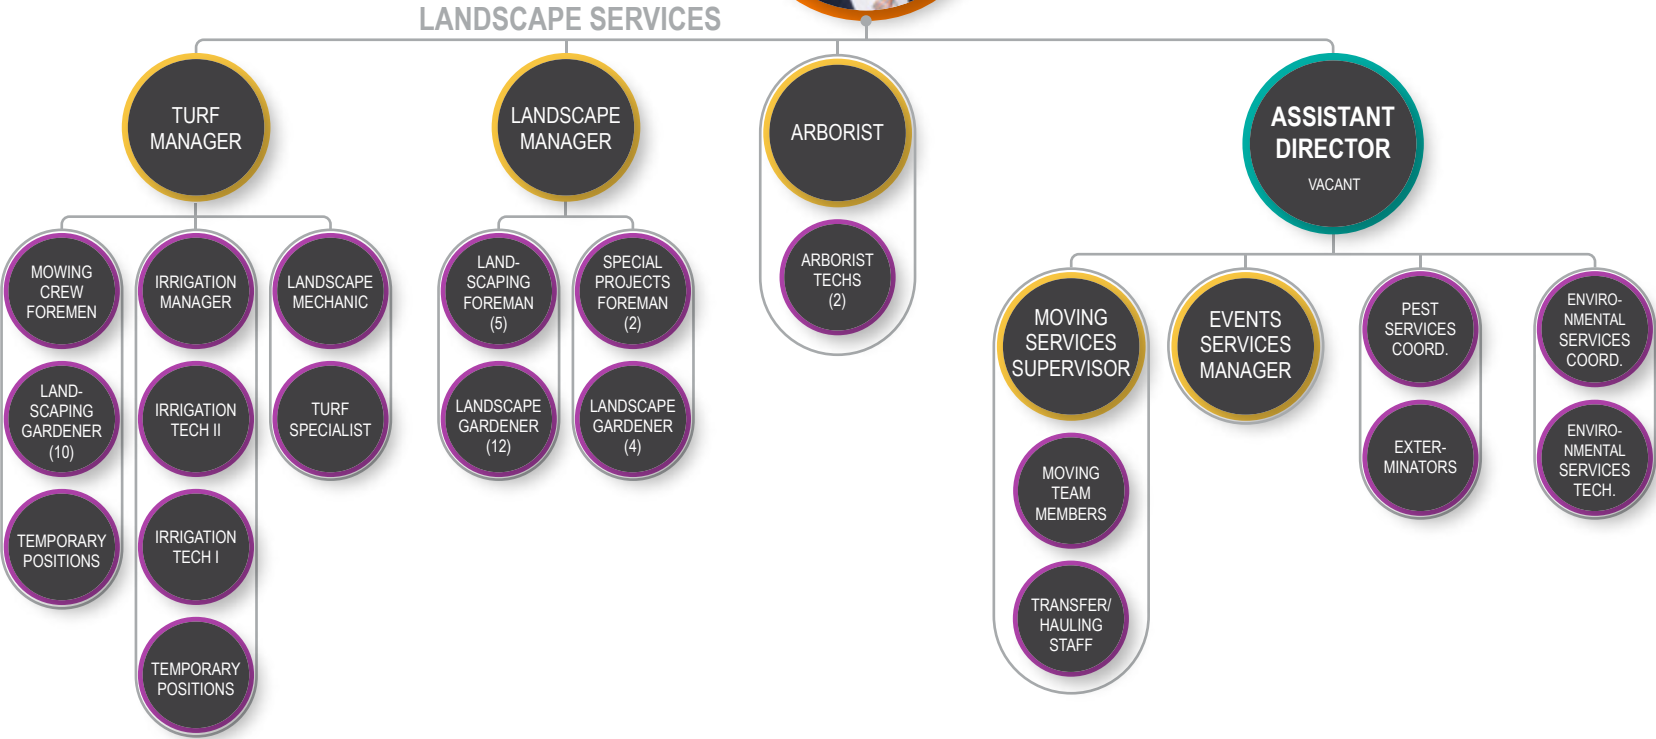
LANDSCAPE SERVICES

TURF MANAGER

MOWING CREW FOREMEN

LAND-SCAPING GARDENER (10)

TEMPORARY POSITIONS

IRRIGATION MANAGER

IRRIGATION TECH II

IRRIGATION TECH I

TEMPORARY POSITIONS

LANDSCAPE MECHANIC

TURF SPECIALIST

LANDSCAPE MANAGER

LAND-SCAPING FOREMAN (5)

LANDSCAPE GARDENER (12)

SPECIAL PROJECTS FOREMAN (2)

LANDSCAPE GARDENER (4)

ARBORIST

ARBORIST TECHS (2)

ASSISTANT DIRECTOR
VACANT

MOVING SERVICES SUPERVISOR

MOVING TEAM MEMBERS

TRANSFER/ HAULING STAFF

EVENTS SERVICES MANAGER

PEST SERVICES COORD.

EXTER-MINATORS

ENVIRO-NMENTAL SERVICES COORD.

ENVIRO-NMENTAL SERVICES TECH.